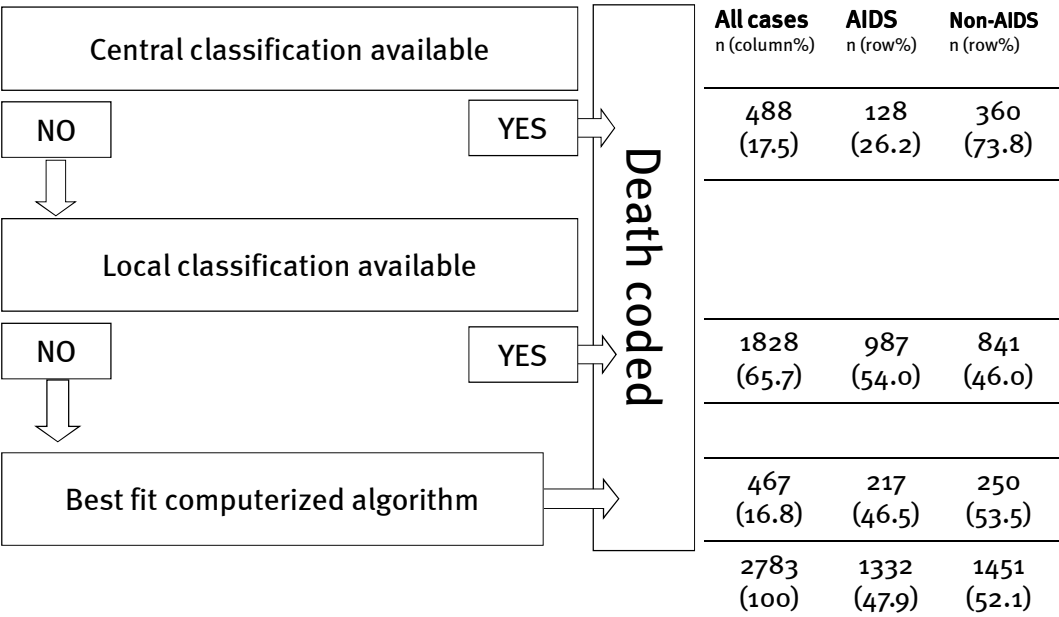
Central classification available

NO

YES

Local classification available

NO

YES

Best fit computerized algorithm

Death coded

| All cases n (column%) | AIDS n (row%) | Non-AIDS n (row%) |
|---|---|---|
| 488 (17.5) | 128 (26.2) | 360 (73.8) |
| 1828 (65.7) | 987 (54.0) | 841 (46.0) |
| 467 (16.8) | 217 (46.5) | 250 (53.5) |
| 2783 (100) | 1332 (47.9) | 1451 (52.1) |